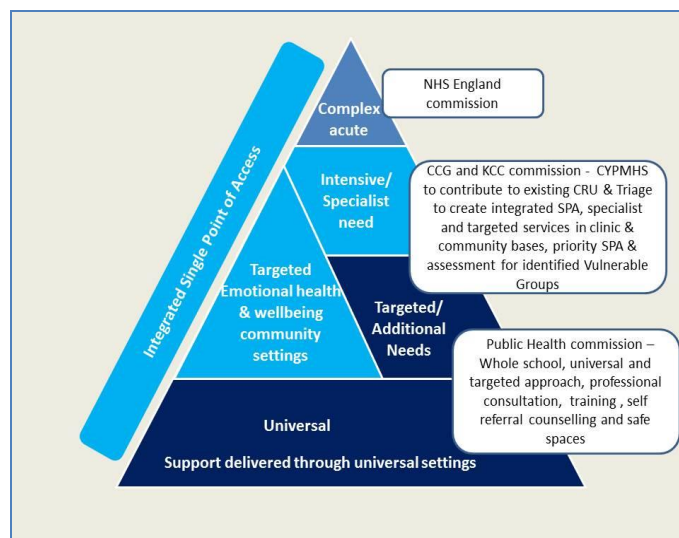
Integrated Single Point of Access

Complex acute

NHS England commission

Intensive/ Specialist need

CCG and KCC commission - CYPMHS to contribute to existing CRU & Triage to create integrated SPA, specialist and targeted services in clinic & community bases, priority SPA & assessment for identified Vulnerable Groups

Targeted Emotional health & wellbeing community settings

Targeted/ Additional Needs

Public Health commission – Whole school, universal and targeted approach, professional consultation, training , self referral counselling and safe spaces

Universal

Support delivered through universal settings